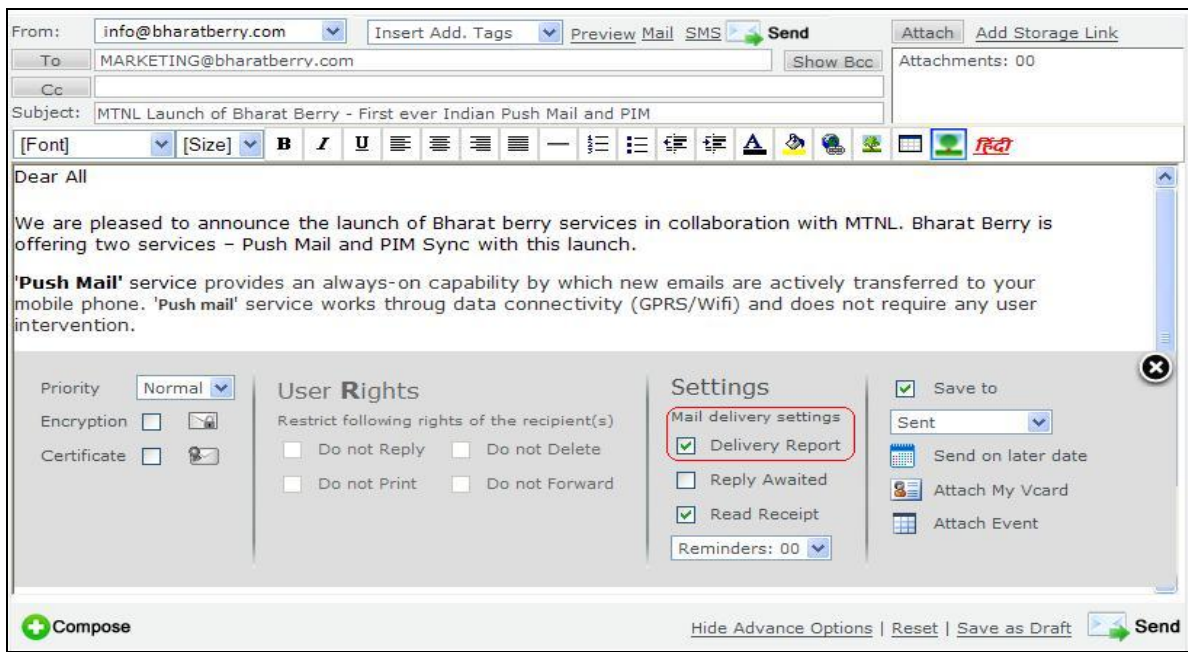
From: info@bharatberry.com Insert Add. Tags Preview Mail SMS Send Attach Add Storage Link

To MARKETING@bharatberry.com Show Bcc Attachments: 00

Cc

Subject: MTNL Launch of Bharat Berry - First ever Indian Push Mail and PIM

[Font] [Size] B I U हिंदी

Dear All

We are pleased to announce the launch of Bharat berry services in collaboration with MTNL. Bharat Berry is offering two services – Push Mail and PIM Sync with this launch.

'Push Mail' service provides an always-on capability by which new emails are actively transferred to your mobile phone. 'Push mail' service works throug data connectivity (GPRS/Wifi) and does not require any user intervention.

Priority Normal

Encryption

Certificate

User Rights

Restrict following rights of the recipient(s)

Do not Reply Do not Delete

Do not Print Do not Forward

Settings

Mail delivery settings

Delivery Report

Reply Awaited

Read Receipt

Reminders: 00

Save to

Sent

Send on later date

Attach My Vcard

Attach Event

Compose

Hide Advance Options | Reset | Save as Draft Send